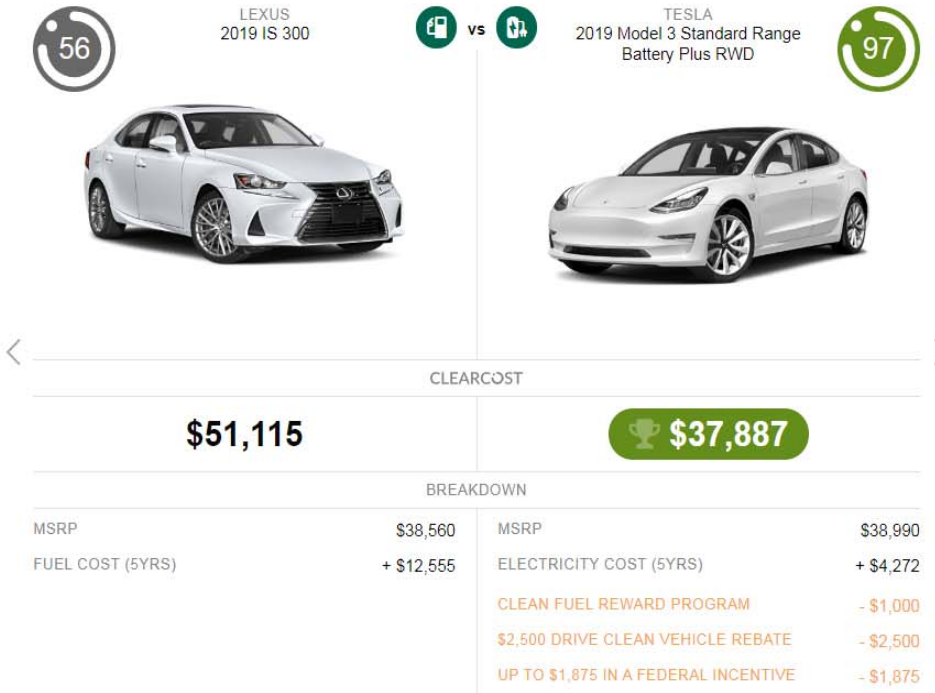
56

LEXUS
2019 IS 300

vs

TESLA
2019 Model 3 Standard Range Battery Plus RWD

97

CLEARCOST

$51,115

$37,887

BREAKDOWN

| | |
|---|---|
| MSRP | $38,560 |
| FUEL COST (5YRS) | + $12,555 |

| | |
|---|---|
| MSRP | $38,990 |
| ELECTRICITY COST (5YRS) | + $4,272 |
| CLEAN FUEL REWARD PROGRAM | - $1,000 |
| $2,500 DRIVE CLEAN VEHICLE REBATE | - $2,500 |
| UP TO $1,875 IN A FEDERAL INCENTIVE | - $1,875 |